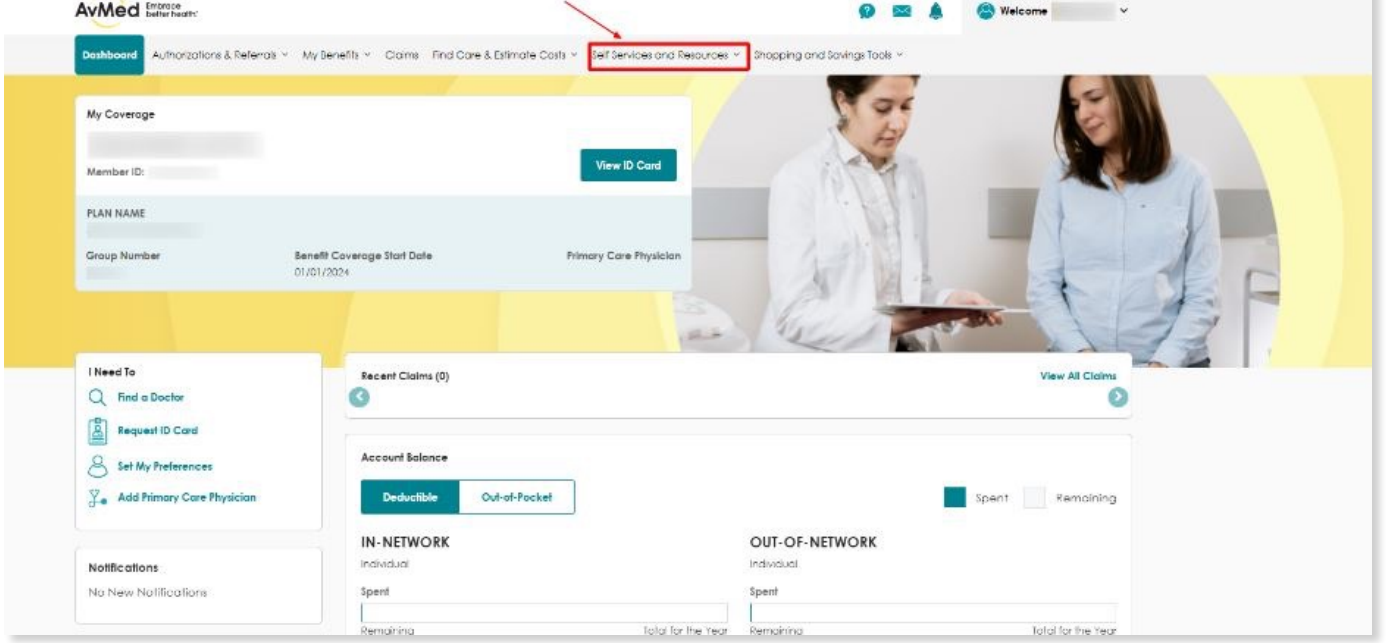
AvMed Embrace better health.

Welcome

Dashboard Authorizations & Referrals My Benefits Claims Find Care & Estimate Costs Self Services and Resources Shopping and Savings Tools

My Coverage

Member ID:

View ID Card

PLAN NAME

Group Number

Benefit Coverage Start Date
01/01/2024

Primary Care Physician

I Need To

Find a Doctor

Request ID Card

Set My Preferences

Add Primary Care Physician

Notifications

No New Notifications

Recent Claims (0)

View All Claims

Account Balance

Deductible Out-of-Pocket

Spent Remaining

IN-NETWORK
Individual
Spent
Remaining Total for the Year

OUT-OF-NETWORK
Individual
Spent
Remaining Total for the Year